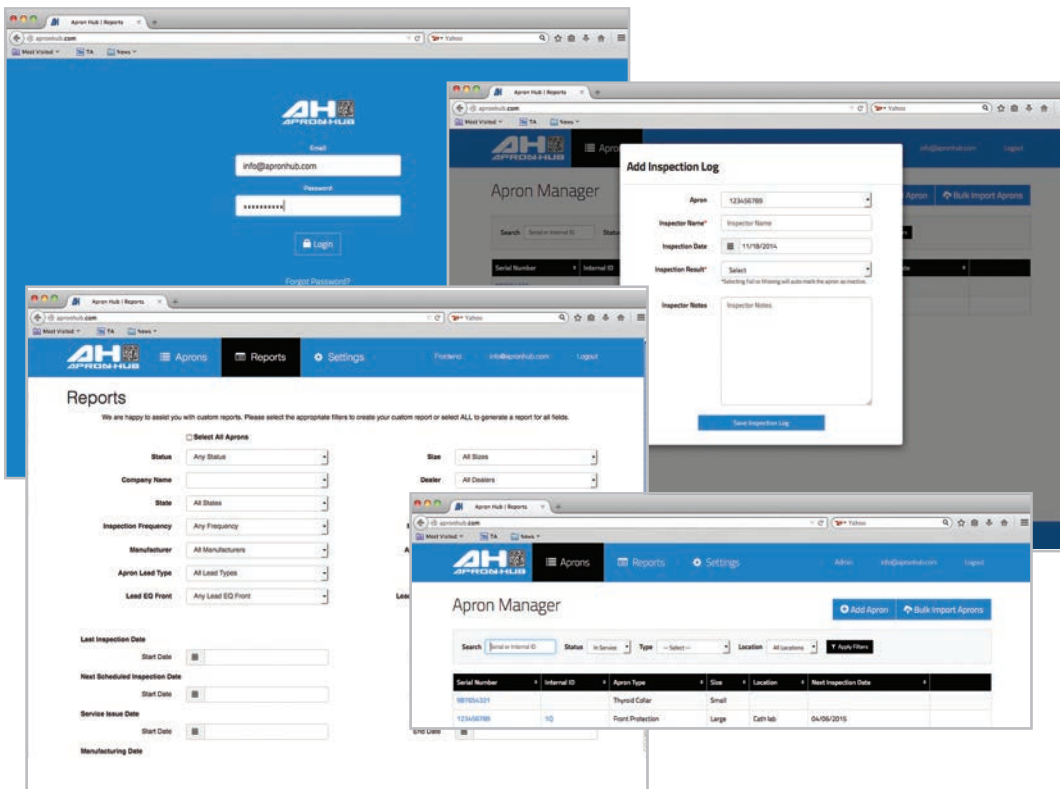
Apron Hub | Reports

apronhub.com

Yahoo

Most Visited TA News

AH APRONHUB

Email

info@apronhub.com

Password

••••••••••

Login

Forgot Password?

Apron Hub | Reports

apronhub.com

Yahoo

Most Visited TA News

AH APRONHUB

Apro

info@apronhub.com Logout

Apron Manager

Search Serial or Internal ID Status

Serial Number Internal ID

Apron Bulk Import Aprons

Add Inspection Log

Apron 123456789

Inspector Name* Inspector Name

Inspection Date 11/18/2014

Inspection Result* Select

*Selecting Fail or Missing will auto mark the apron as inactive.

Inspector Notes Inspector Notes

Save Inspection Log

Apron Hub | Reports

apronhub.com

Yahoo

Most Visited TA News

AH APRONHUB Aprons Reports Settings Frontend info@apronhub.com Logout

Reports

We are happy to assist you with custom reports. Please select the appropriate filters to create your custom report or select ALL to generate a report for all fields.

Select All Aprons

Status Any Status

Size All Sizes

Company Name

Dealer All Dealers

State All States

Inspection Frequency Any Frequency

Manufacturer All Manufacturers

Apron Lead Type All Lead Types

Lead EQ Front Any Lead EQ Front

Last Inspection Date

Start Date

Next Scheduled Inspection Date

Start Date

Service Issue Date

Start Date

End Date

Manufacturing Date

Apron Hub | Reports

apronhub.com

Yahoo

Most Visited TA News

AH APRONHUB Aprons Reports Settings Admin info@apronhub.com Logout

Apron Manager

Add Apron Bulk Import Aprons

Search Serial or Internal ID Status In Service Type -- Select -- Location All Locations Apply Filters

| Serial Number | Internal ID | Apron Type | Size | Location | Next Inspection Date |
|---|---|---|---|---|---|
| 987654321 | | Thyroid Collar | Small | | |
| 123456789 | 1Q | Front Protection | Large | Cath lab | 04/06/2015 |